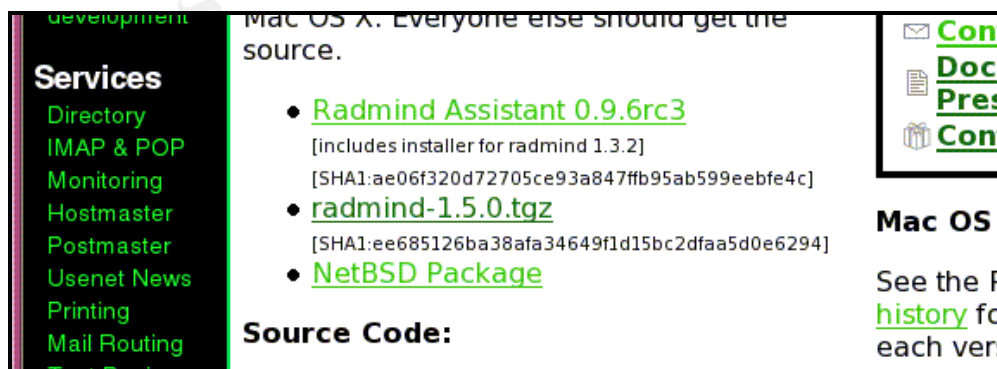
development

Services
Directory
IMAP & POP
Monitoring
Hostmaster
Postmaster
Usenet News
Printing
Mail Routing
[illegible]

Mac OS X. Everyone else should get the source.

- Radmind Assistant 0.9.6rc3
[includes installer for radmind 1.3.2]
[SHA1:ae06f320d72705ce93a847ffb95ab599eebfe4c]
- radmind-1.5.0.tgz
[SHA1:ee685126ba38afa34649f1d15bc2dfaa5d0e6294]
- NetBSD Package

Source Code:

Con
Doc
Pres
Con

Mac OS

See the R
history fo
each vers